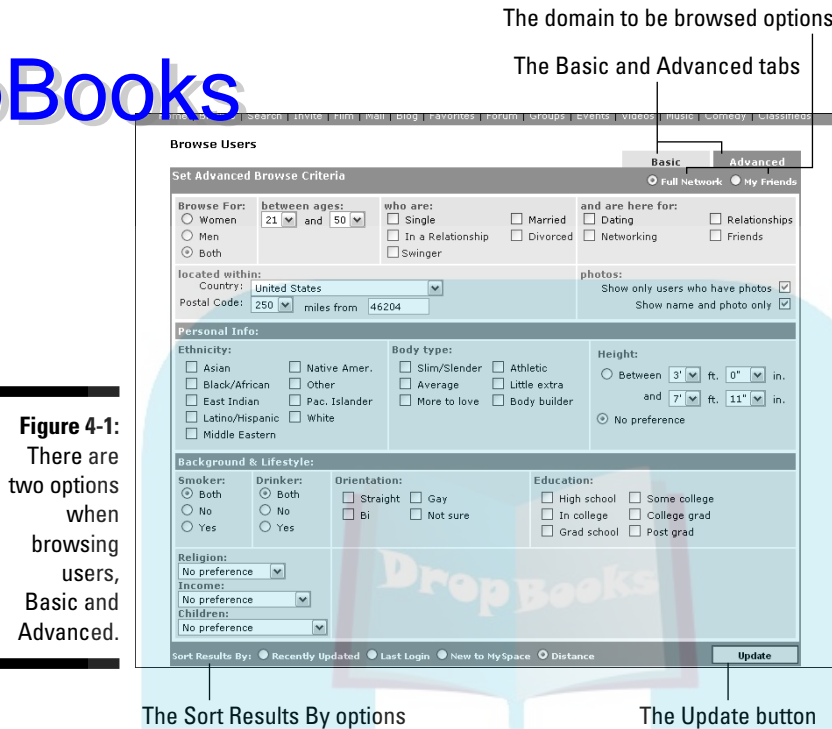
The domain to be browsed options

The Basic and Advanced tabs

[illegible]Books

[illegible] | Search | Invite | Film | Mail | Blog | Favorites | Forum | Groups | Events | Videos | Music | Comedy | Classifieds

Browse Users

Basic | Advanced

Set Advanced Browse Criteria

Full Network  My Friends

Browse For: Women Men Both

between ages: 21 and 50

who are: Single  Married  In a Relationship  Divorced  Swinger

and are here for: Dating  Relationships  Networking  Friends

located within:
Country: United States
Postal Code: 250 miles from 46204

photos:
Show only users who have photos
Show name and photo only

Personal Info:

Ethnicity: Asian  Native Amer.  Black/African  Other  East Indian  Pac. Islander  Latino/Hispanic  White  Middle Eastern

Body type: Slim/Slender  Athletic  Average  Little extra  More to love  Body builder

Height: Between 3' ft. 0" in. and 7' ft. 11" in.  No preference

Background & Lifestyle:

Smoker: Both No Yes

Drinker: Both No Yes

Orientation: Straight  Gay  Bi  Not sure

Education: High school  Some college  In college  College grad  Grad school  Post grad

Religion: No preference
Income: No preference
Children: No preference

Sort Results By: Recently Updated  Last Login  New to MySpace  Distance

Update

DropBooks

Figure 4-1: There are two options when browsing users, Basic and Advanced.

The Sort Results By options

The Update button